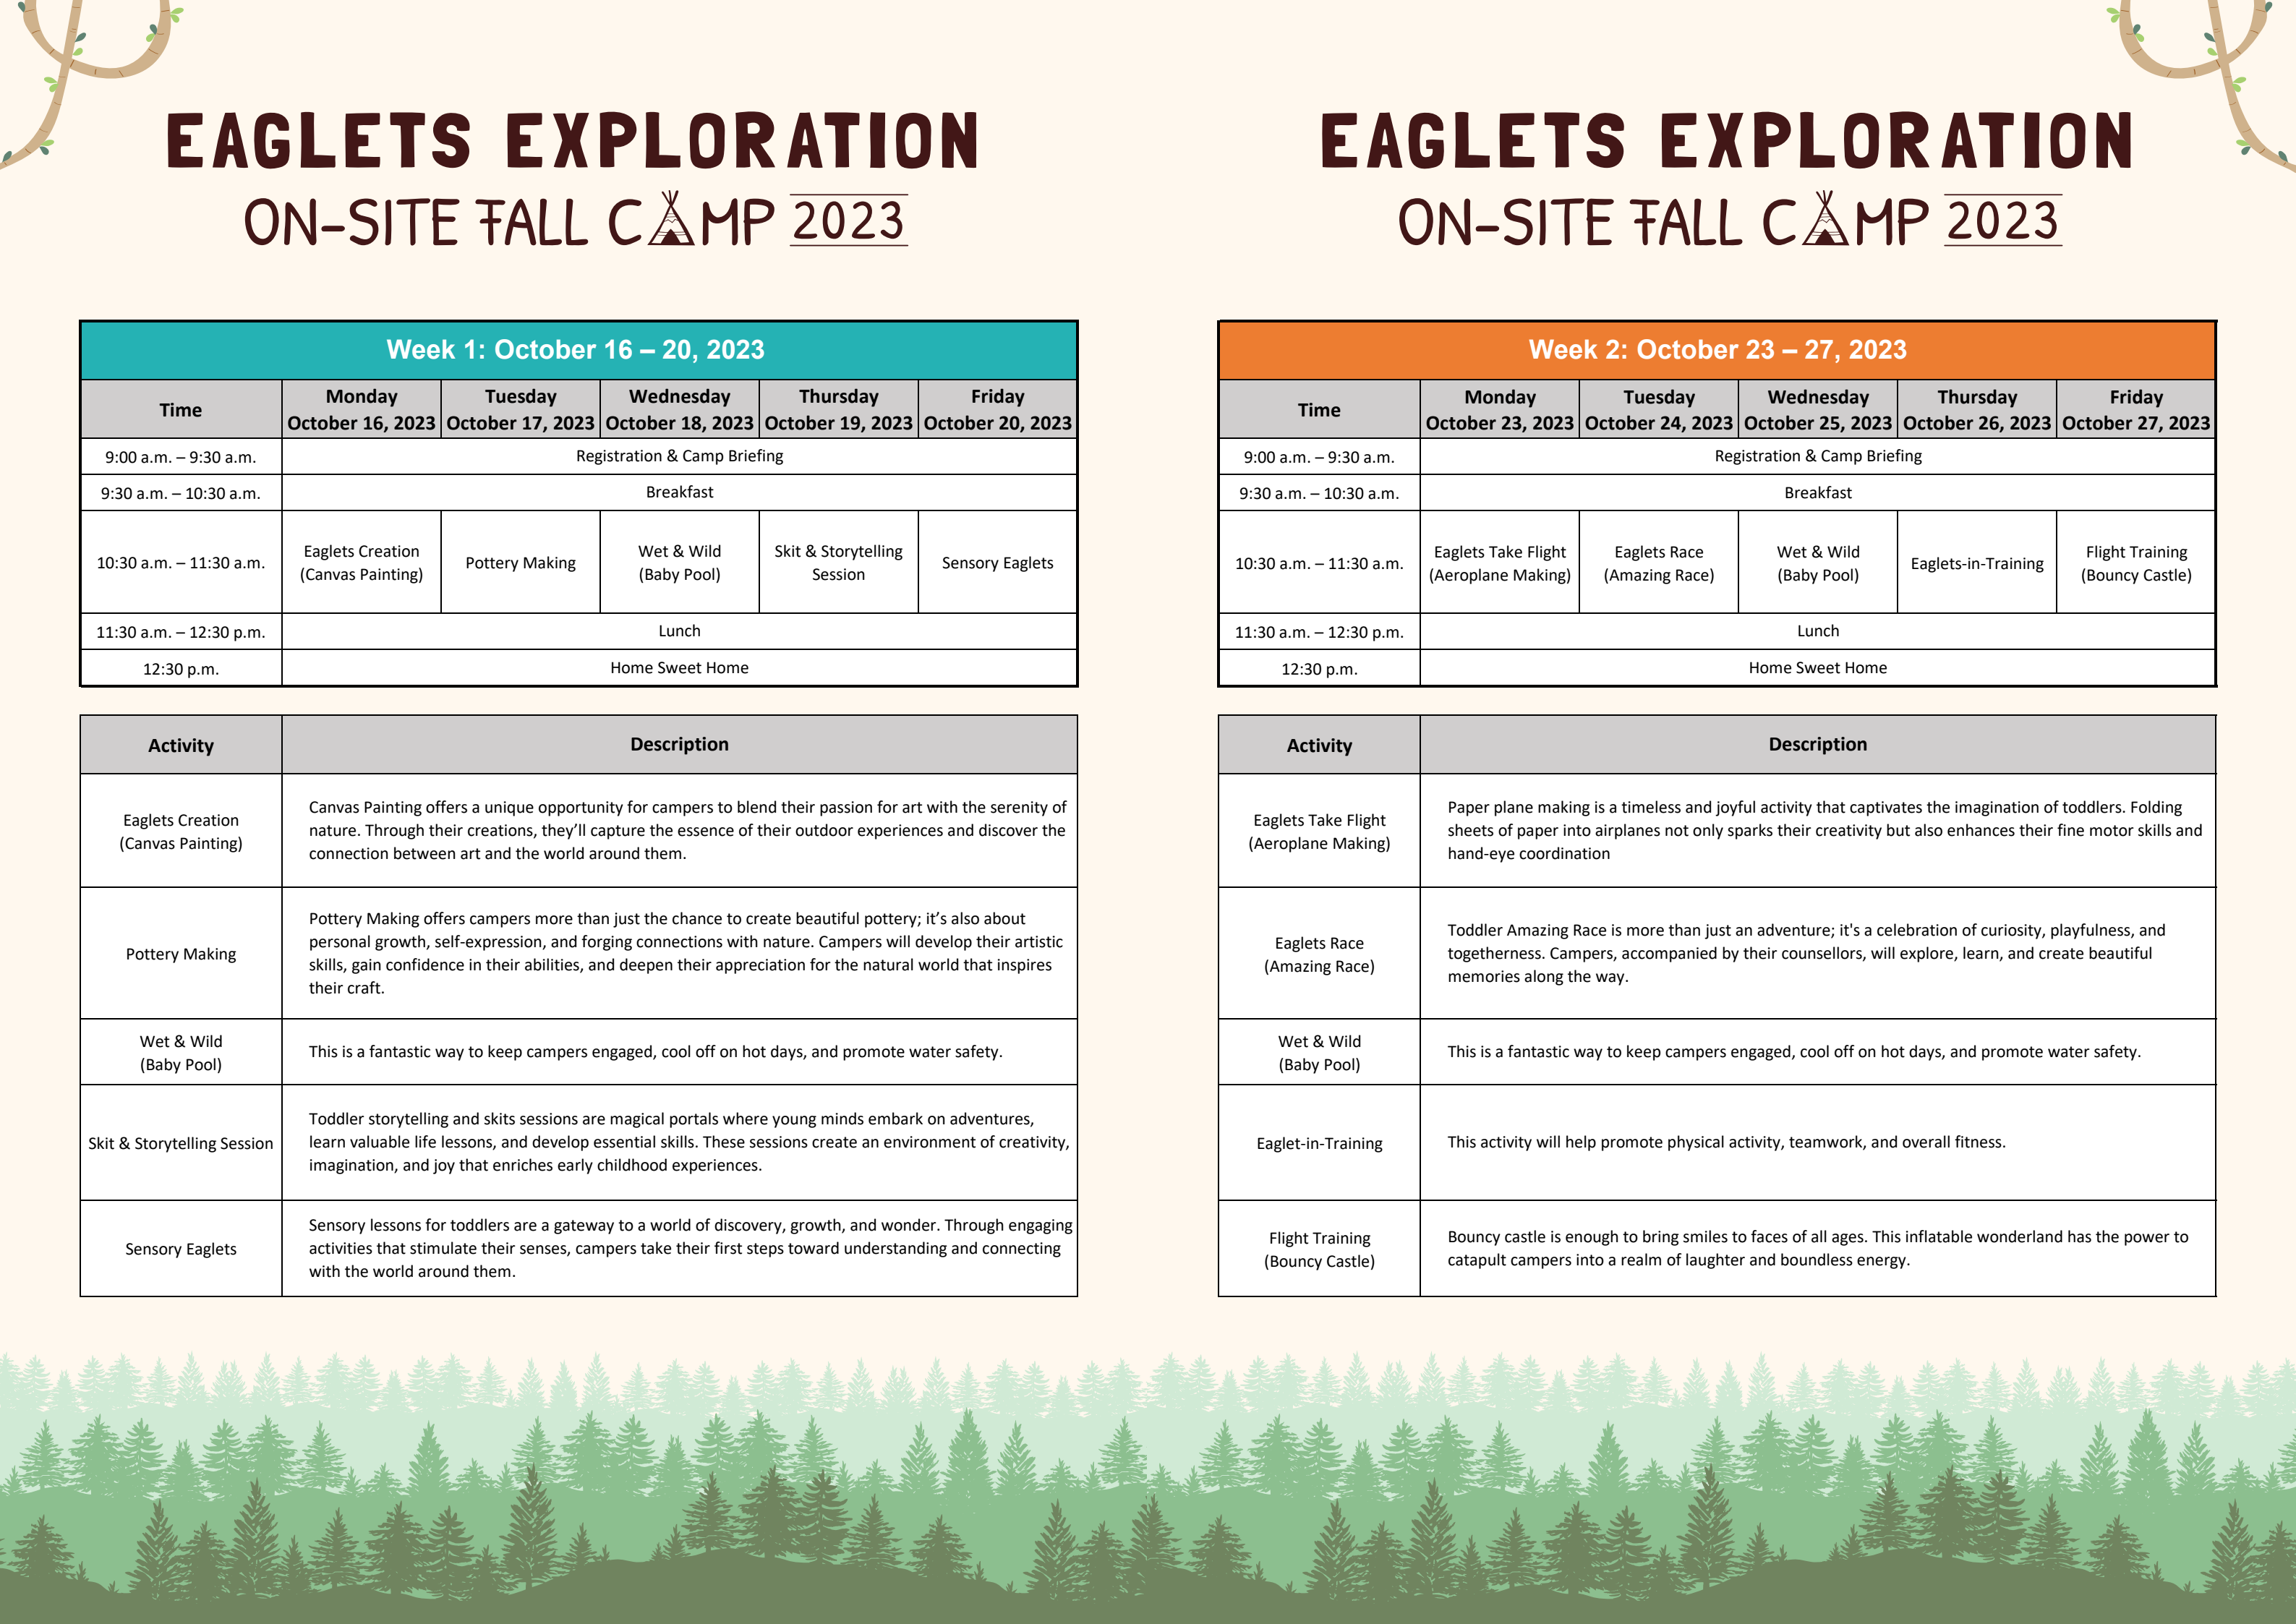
EAGLETS EXPLORATION
ON-SITE FALL CAMP 2023

Week 1: October 16 – 20, 2023

| Time | Monday October 16, 2023 | Tuesday October 17, 2023 | Wednesday October 18, 2023 | Thursday October 19, 2023 | Friday October 20, 2023 |
|---|---|---|---|---|---|
| 9:00 a.m. – 9:30 a.m. | Registration & Camp Briefing | | | | |
| 9:30 a.m. – 10:30 a.m. | Breakfast | | | | |
| 10:30 a.m. – 11:30 a.m. | Eaglets Creation (Canvas Painting) | Pottery Making | Wet & Wild (Baby Pool) | Skit & Storytelling Session | Sensory Eaglets |
| 11:30 a.m. – 12:30 p.m. | Lunch | | | | |
| 12:30 p.m. | Home Sweet Home | | | | |

| Activity | Description |
|---|---|
| Eaglets Creation (Canvas Painting) | Canvas Painting offers a unique opportunity for campers to blend their passion for art with the serenity of nature. Through their creations, they'll capture the essence of their outdoor experiences and discover the connection between art and the world around them. |
| Pottery Making | Pottery Making offers campers more than just the chance to create beautiful pottery; it's also about personal growth, self-expression, and forging connections with nature. Campers will develop their artistic skills, gain confidence in their abilities, and deepen their appreciation for the natural world that inspires their craft. |
| Wet & Wild (Baby Pool) | This is a fantastic way to keep campers engaged, cool off on hot days, and promote water safety. |
| Skit & Storytelling Session | Toddler storytelling and skits sessions are magical portals where young minds embark on adventures, learn valuable life lessons, and develop essential skills. These sessions create an environment of creativity, imagination, and joy that enriches early childhood experiences. |
| Sensory Eaglets | Sensory lessons for toddlers are a gateway to a world of discovery, growth, and wonder. Through engaging activities that stimulate their senses, campers take their first steps toward understanding and connecting with the world around them. |

EAGLETS EXPLORATION
ON-SITE FALL CAMP 2023

Week 2: October 23 – 27, 2023

| Time | Monday October 23, 2023 | Tuesday October 24, 2023 | Wednesday October 25, 2023 | Thursday October 26, 2023 | Friday October 27, 2023 |
|---|---|---|---|---|---|
| 9:00 a.m. – 9:30 a.m. | Registration & Camp Briefing | | | | |
| 9:30 a.m. – 10:30 a.m. | Breakfast | | | | |
| 10:30 a.m. – 11:30 a.m. | Eaglets Take Flight (Aeroplane Making) | Eaglets Race (Amazing Race) | Wet & Wild (Baby Pool) | Eaglets-in-Training | Flight Training (Bouncy Castle) |
| 11:30 a.m. – 12:30 p.m. | Lunch | | | | |
| 12:30 p.m. | Home Sweet Home | | | | |

| Activity | Description |
|---|---|
| Eaglets Take Flight (Aeroplane Making) | Paper plane making is a timeless and joyful activity that captivates the imagination of toddlers. Folding sheets of paper into airplanes not only sparks their creativity but also enhances their fine motor skills and hand-eye coordination |
| Eaglets Race (Amazing Race) | Toddler Amazing Race is more than just an adventure; it's a celebration of curiosity, playfulness, and togetherness. Campers, accompanied by their counsellors, will explore, learn, and create beautiful memories along the way. |
| Wet & Wild (Baby Pool) | This is a fantastic way to keep campers engaged, cool off on hot days, and promote water safety. |
| Eaglet-in-Training | This activity will help promote physical activity, teamwork, and overall fitness. |
| Flight Training (Bouncy Castle) | Bouncy castle is enough to bring smiles to faces of all ages. This inflatable wonderland has the power to catapult campers into a realm of laughter and boundless energy. |